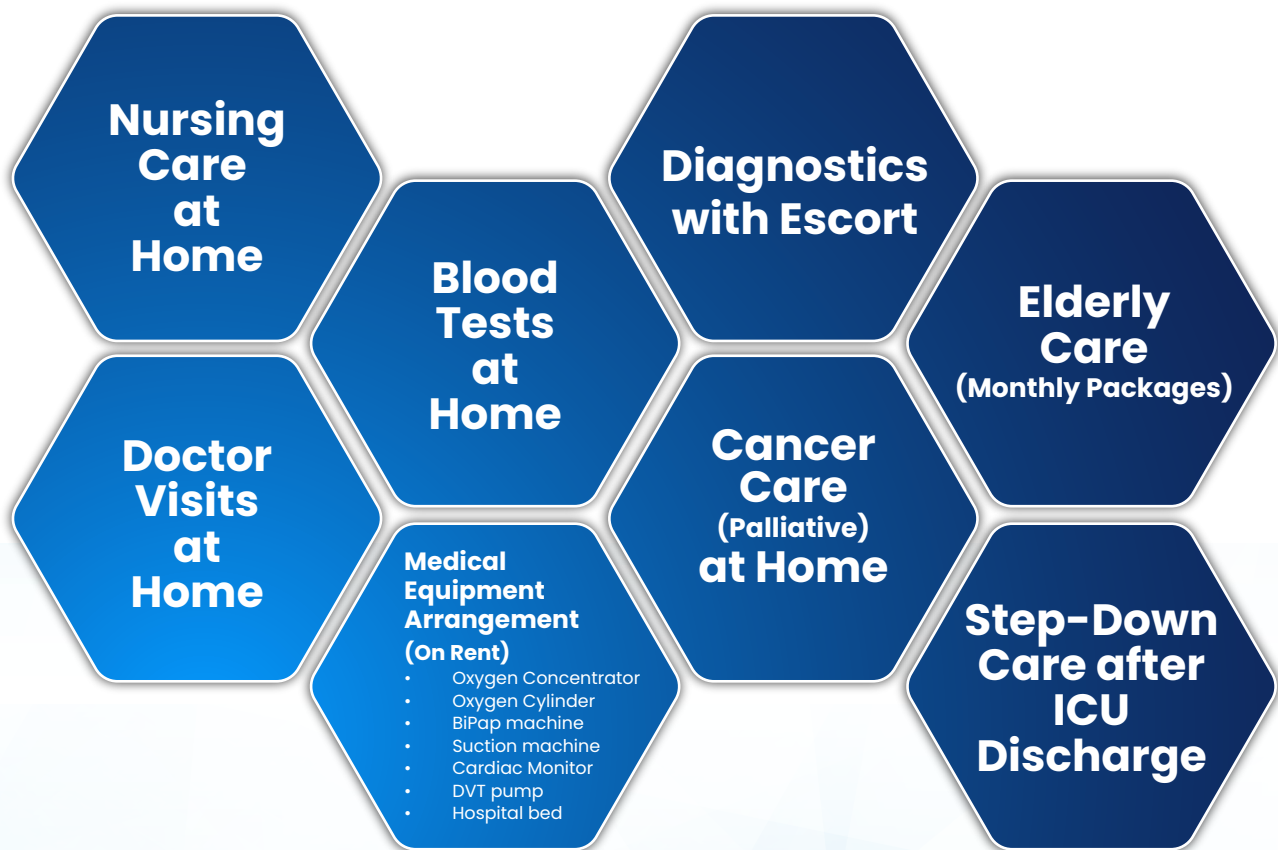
Nursing Care at Home

Diagnostics with Escort

Blood Tests at Home

Elderly Care (Monthly Packages)

Doctor Visits at Home

Cancer Care (Palliative) at Home

Medical Equipment Arrangement (On Rent)
- Oxygen Concentrator
- Oxygen Cylinder
- BiPap machine
- Suction machine
- Cardiac Monitor
- DVT pump
- Hospital bed

Step-Down Care after ICU Discharge